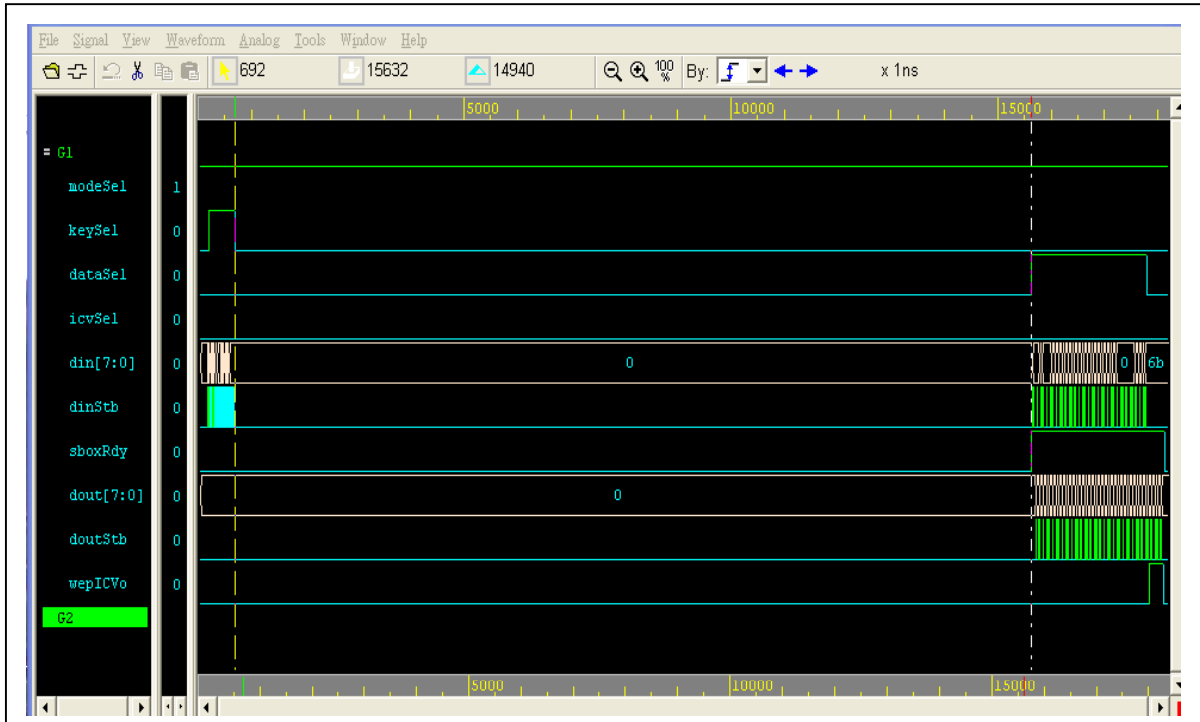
File Signal View Waveform Analog Tools Window Help

692 15632 14940 By: x 1ns

5000 10000 15000

G1
modeSel 1
keySel 0
dataSel 0
icvSel 0
din[7:0] 0 0 0 6b
dinStb 0
sboxRdy 0
dout[7:0] 0 0
doutStb 0
wepICVo 0
G2

5000 10000 15000